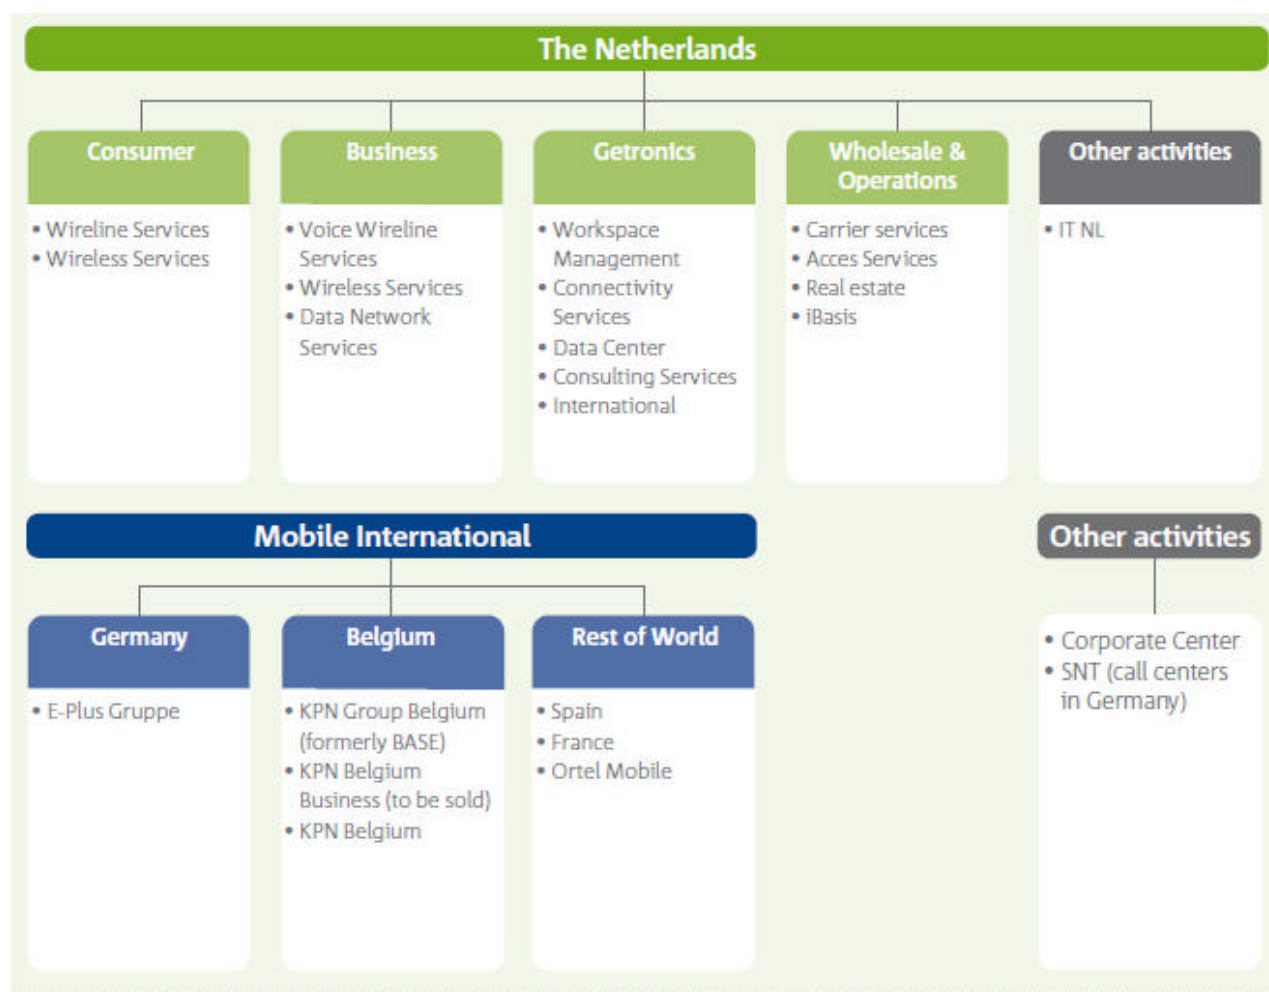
The Netherlands

Consumer
• Wireline Services
• Wireless Services

Business
• Voice Wireline Services
• Wireless Services
• Data Network Services

Getronics
• Workspace Management
• Connectivity Services
• Data Center
• Consulting Services
• International

Wholesale & Operations
• Carrier services
• Acces Services
• Real estate
• iBasis

Other activities
• IT NL

Mobile International

Germany
• E-Plus Gruppe

Belgium
• KPN Group Belgium (formerly BASE)
• KPN Belgium Business (to be sold)
• KPN Belgium

Rest of World
• Spain
• France
• Ortel Mobile

Other activities
• Corporate Center
• SNT (call centers in Germany)